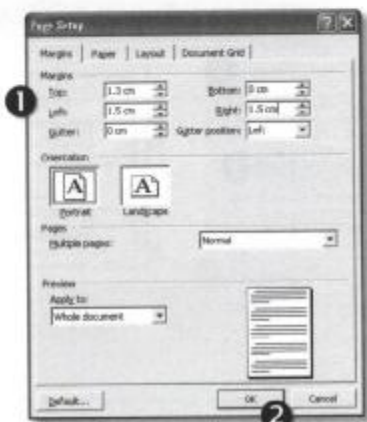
Page Setup

Margins | Paper | Layout | Document Grid

Margins

Top: 1.3 cm

Bottom: 0 cm

Left: 1.5 cm

Right: 1.5 cm

Gutter: 0 cm

Gutter position: Left

❶

Orientation

Portrait

Landscape

Pages

Multiple pages: Normal

Preview

Apply to:

Whole document

Default...

OK

Cancel

❷